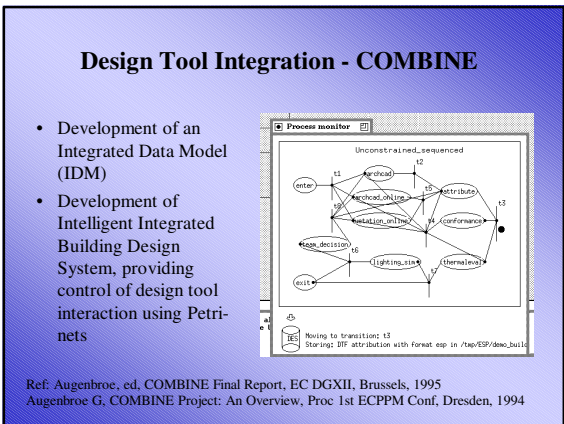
Design Tool Integration - COMBINE

- Development of an Integrated Data Model (IDM)
- Development of Intelligent Integrated Building Design System, providing control of design tool interaction using Petri-nets

Process monitor

Unconstrained_sequenced

t1

t2

enter

archcad

archcad_online

t5

attribute

t3

t8

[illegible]ntation_online

t4

conformance

team_decision

t6

lighting_sim

thermalevel

t7

exit

DES

Moving to transition: t3

Storing: DTF attribution with format esp in /tmp/ESP/demo_build

Ref: Augenbroe, ed, COMBINE Final Report, EC DGXII, Brussels, 1995
Augenbroe G, COMBINE Project: An Overview, Proc 1st ECPPM Conf, Dresden, 1994